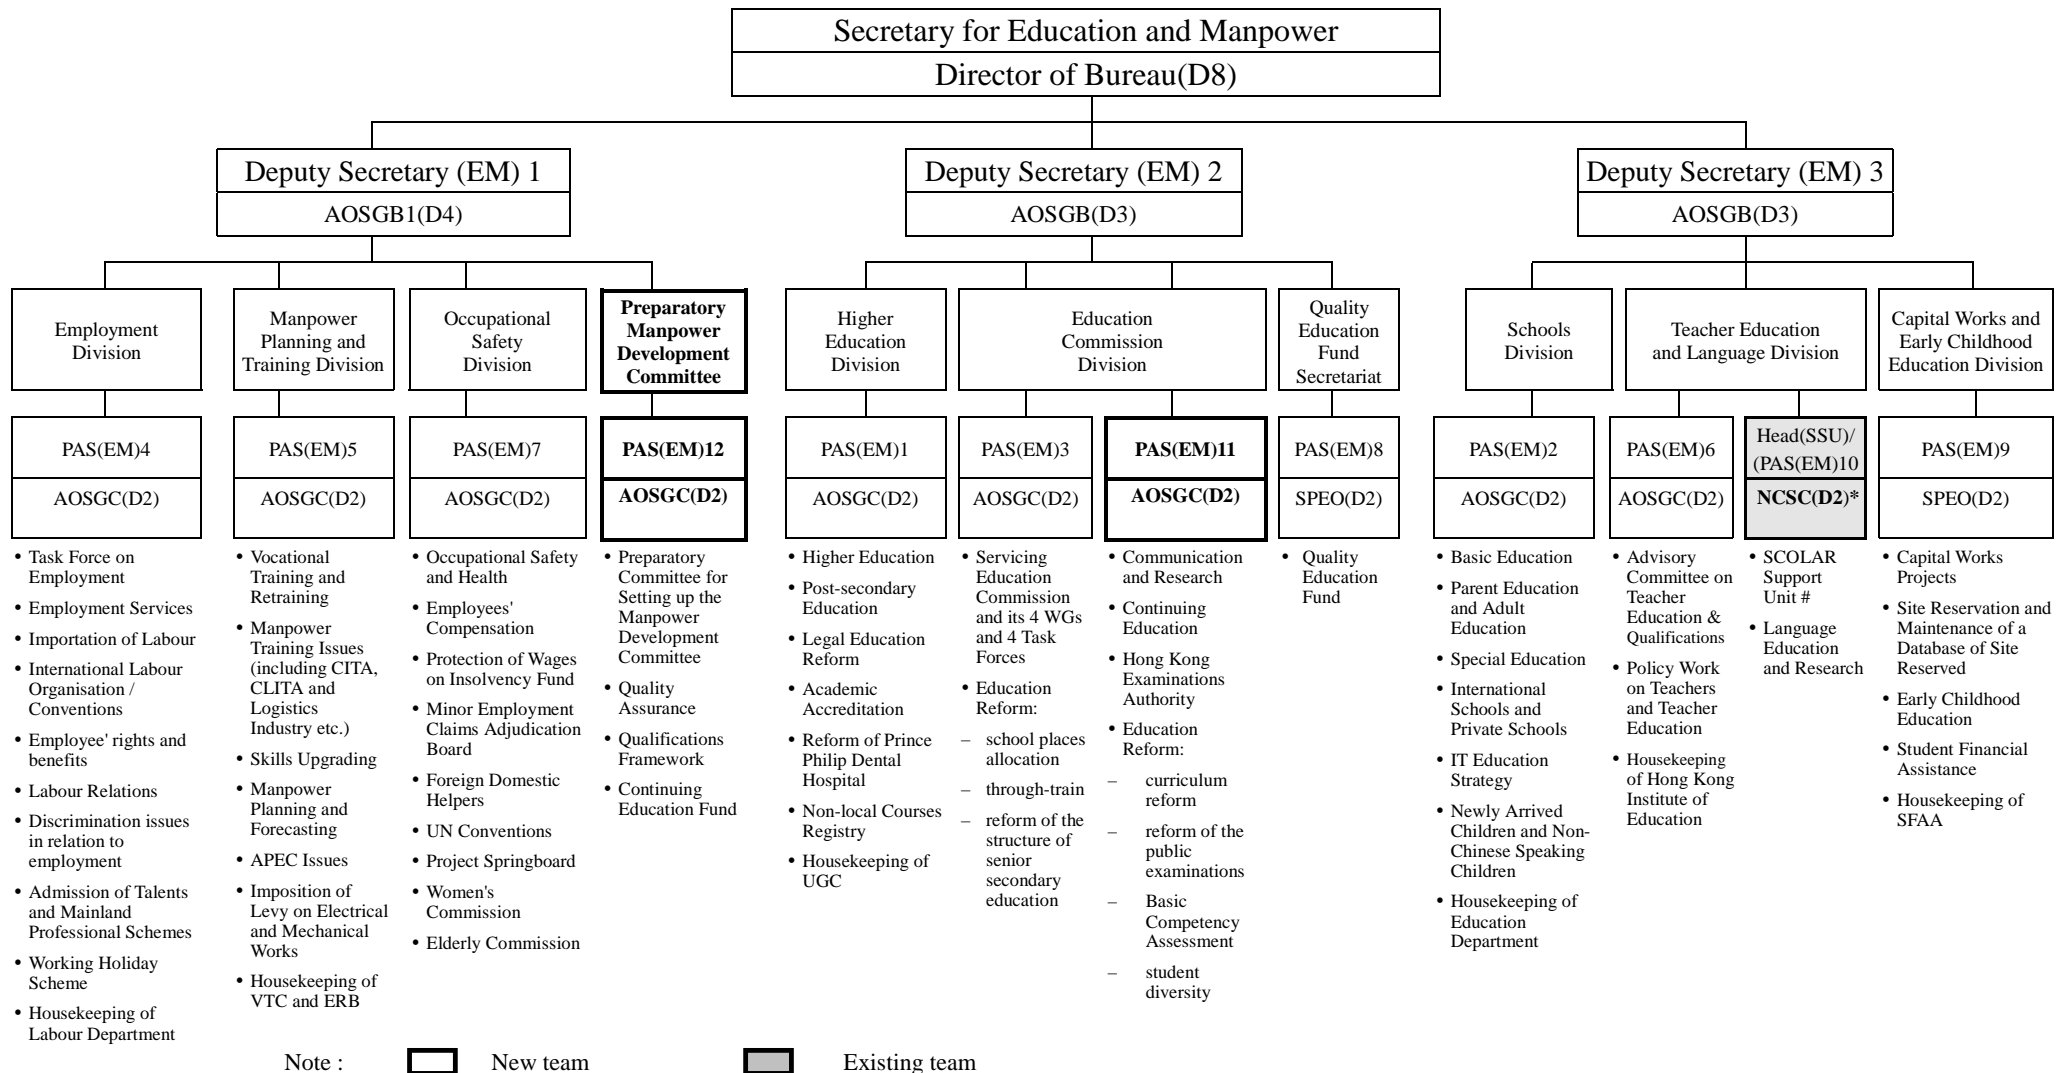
Secretary for Education and Manpower
Director of Bureau(D8)

Deputy Secretary (EM) 1
AOSGB1(D4)

Deputy Secretary (EM) 2
AOSGB(D3)

Deputy Secretary (EM) 3
AOSGB(D3)

Employment Division

PAS(EM)4
AOSGC(D2)

• Task Force on Employment
• Employment Services
• Importation of Labour
• International Labour Organisation / Conventions
• Employee' rights and benefits
• Labour Relations
• Discrimination issues in relation to employment
• Admission of Talents and Mainland Professional Schemes
• Working Holiday Scheme
• Housekeeping of Labour Department

Manpower Planning and Training Division

PAS(EM)5
AOSGC(D2)

• Vocational Training and Retraining
• Manpower Training Issues (including CITA, CLITA and Logistics Industry etc.)
• Skills Upgrading
• Manpower Planning and Forecasting
• APEC Issues
• Imposition of Levy on Electrical and Mechanical Works
• Housekeeping of VTC and ERB

Occupational Safety Division

PAS(EM)7
AOSGC(D2)

• Occupational Safety and Health
• Employees' Compensation
• Protection of Wages on Insolvency Fund
• Minor Employment Claims Adjudication Board
• Foreign Domestic Helpers
• UN Conventions
• Project Springboard
• Women's Commission
• Elderly Commission

**Preparatory Manpower Development Committee**

**PAS(EM)12**
**AOSGC(D2)**

• Preparatory Committee for Setting up the Manpower Development Committee
• Quality Assurance
• Qualifications Framework
• Continuing Education Fund

Higher Education Division

PAS(EM)1
AOSGC(D2)

• Higher Education
• Post-secondary Education
• Legal Education Reform
• Academic Accreditation
• Reform of Prince Philip Dental Hospital
• Non-local Courses Registry
• Housekeeping of UGC

Education Commission Division

PAS(EM)3
AOSGC(D2)

• Servicing Education Commission and its 4 WGs and 4 Task Forces
• Education Reform:
– school places allocation
– through-train
– reform of the structure of senior secondary education

**PAS(EM)11**
**AOSGC(D2)**

• Communication and Research
• Continuing Education
• Hong Kong Examinations Authority
• Education Reform:
– curriculum reform
– reform of the public examinations
– Basic Competency Assessment
– student diversity

Quality Education Fund Secretariat

PAS(EM)8
SPEO(D2)

• Quality Education Fund

Schools Division

PAS(EM)2
AOSGC(D2)

• Basic Education
• Parent Education and Adult Education
• Special Education
• International Schools and Private Schools
• IT Education Strategy
• Newly Arrived Children and Non-Chinese Speaking Children
• Housekeeping of Education Department

Teacher Education and Language Division

PAS(EM)6
AOSGC(D2)

• Advisory Committee on Teacher Education & Qualifications
• Policy Work on Teachers and Teacher Education
• Housekeeping of Hong Kong Institute of Education

Head(SSU)/ (PAS(EM)10
**NCSC(D2)***

• SCOLAR Support Unit #
• Language Education and Research

Capital Works and Early Childhood Education Division

PAS(EM)9
SPEO(D2)

• Capital Works Projects
• Site Reservation and Maintenance of a Database of Site Reserved
• Early Childhood Education
• Student Financial Assistance
• Housekeeping of SFAA

Note : New team Existing team